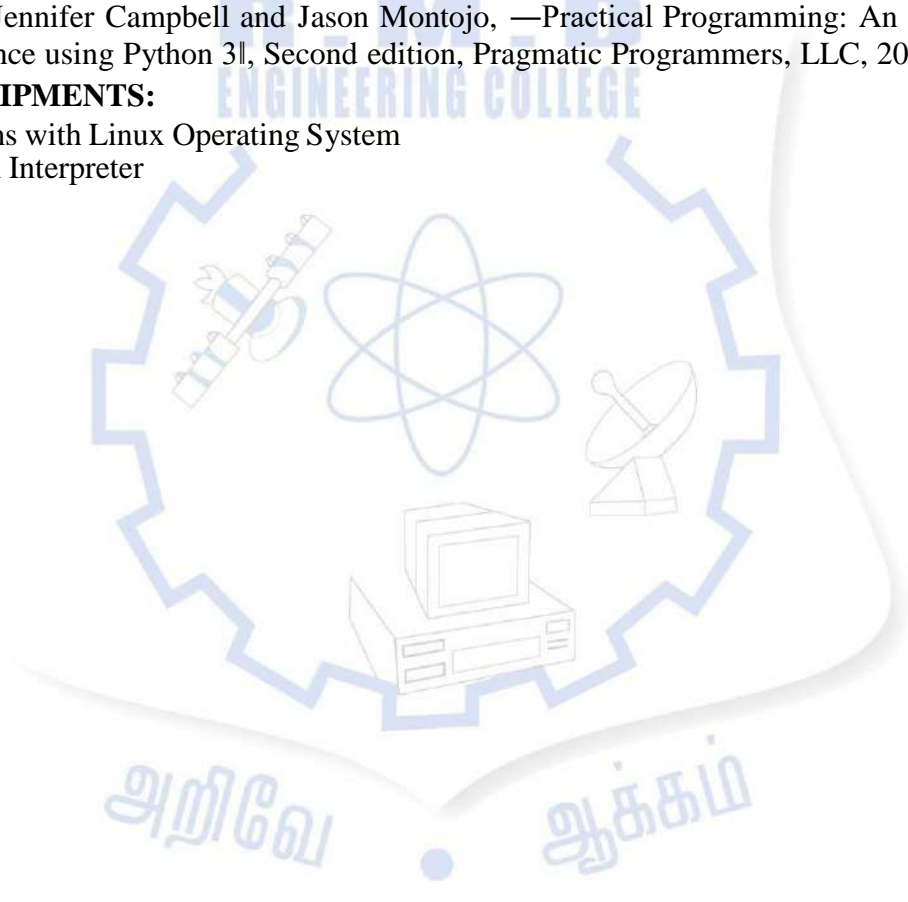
Jennifer Campbell and Jason Montojo, ―Practical Programming: An
nce using Python 3‖, Second edition, Pragmatic Programmers, LLC, 20

IPMENTS:

ns with Linux Operating System
Interpreter

ENGINEERING COLLEGE

அறிவே ஆக்கம்